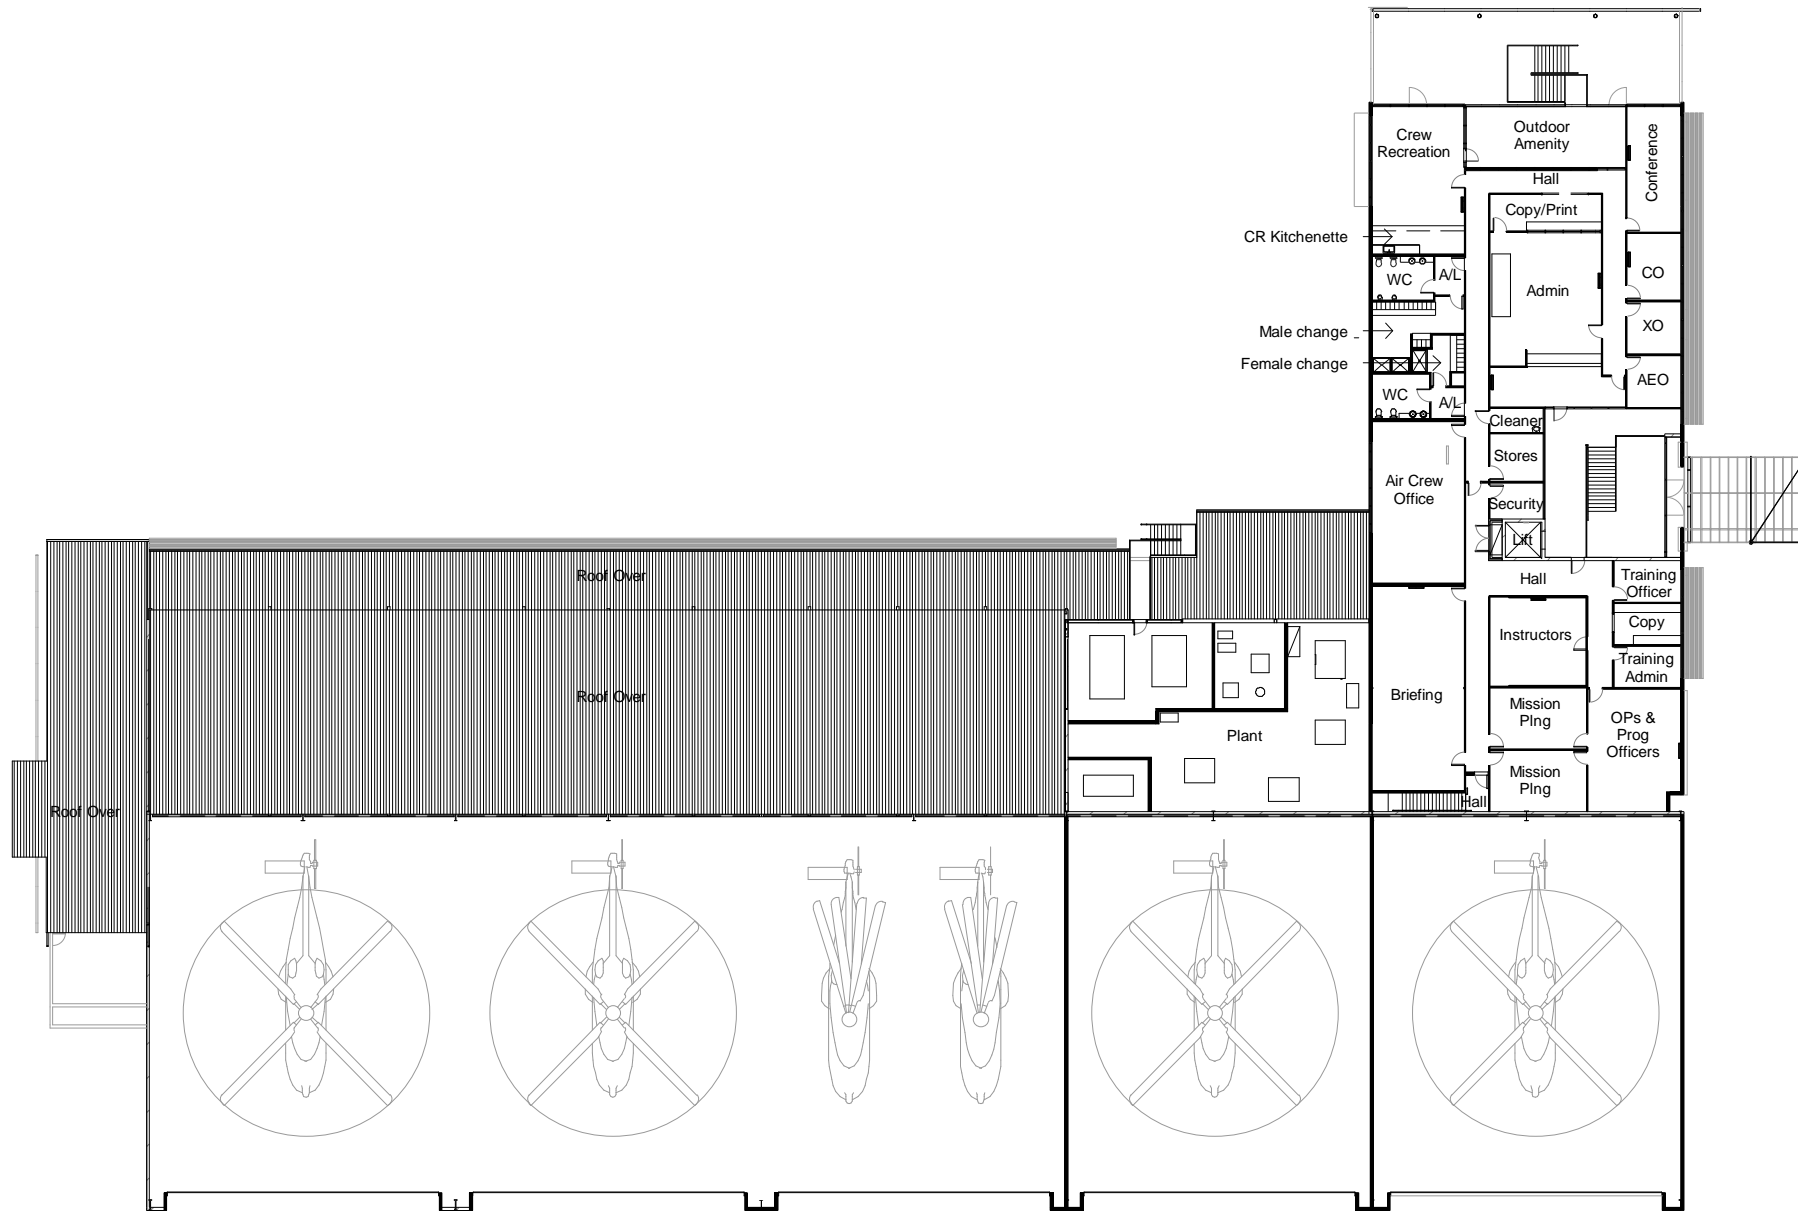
Crew Recreation

Outdoor Amenity

Conference

Hall

Copy/Print

CR Kitchenette

WC

A/L

Admin

CO

XO

Male change

Female change

AEO

WC

A/L

Cleaner

Stores

Air Crew Office

Security

Lift

Roof Over

Hall

Training Officer

Copy

Instructors

Training Admin

Roof Over

Briefing

Plant

Mission Plng

OPs & Prog Officers

Mission Plng

Hall

Roof Over